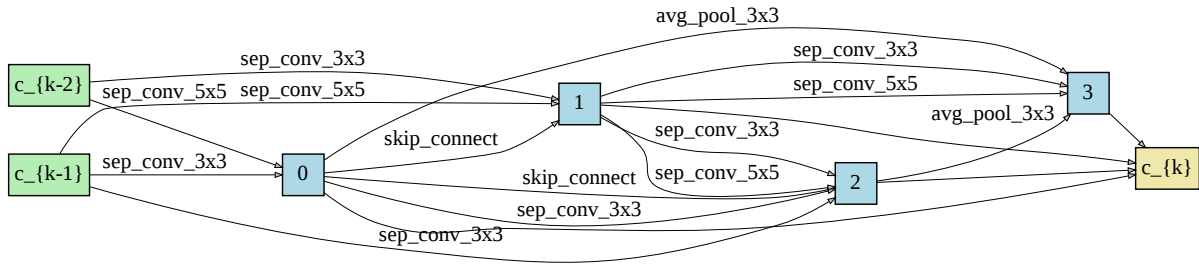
avg_pool_3x3

sep_conv_3x3

c_{k-2}

sep_conv_3x3

sep_conv_5x5

sep_conv_5x5

sep_conv_5x5

1

3

avg_pool_3x3

skip_connect

sep_conv_3x3

c_{k-1}

sep_conv_3x3

0

skip_connect

sep_conv_5x5

2

c_{k}

sep_conv_3x3

sep_conv_3x3